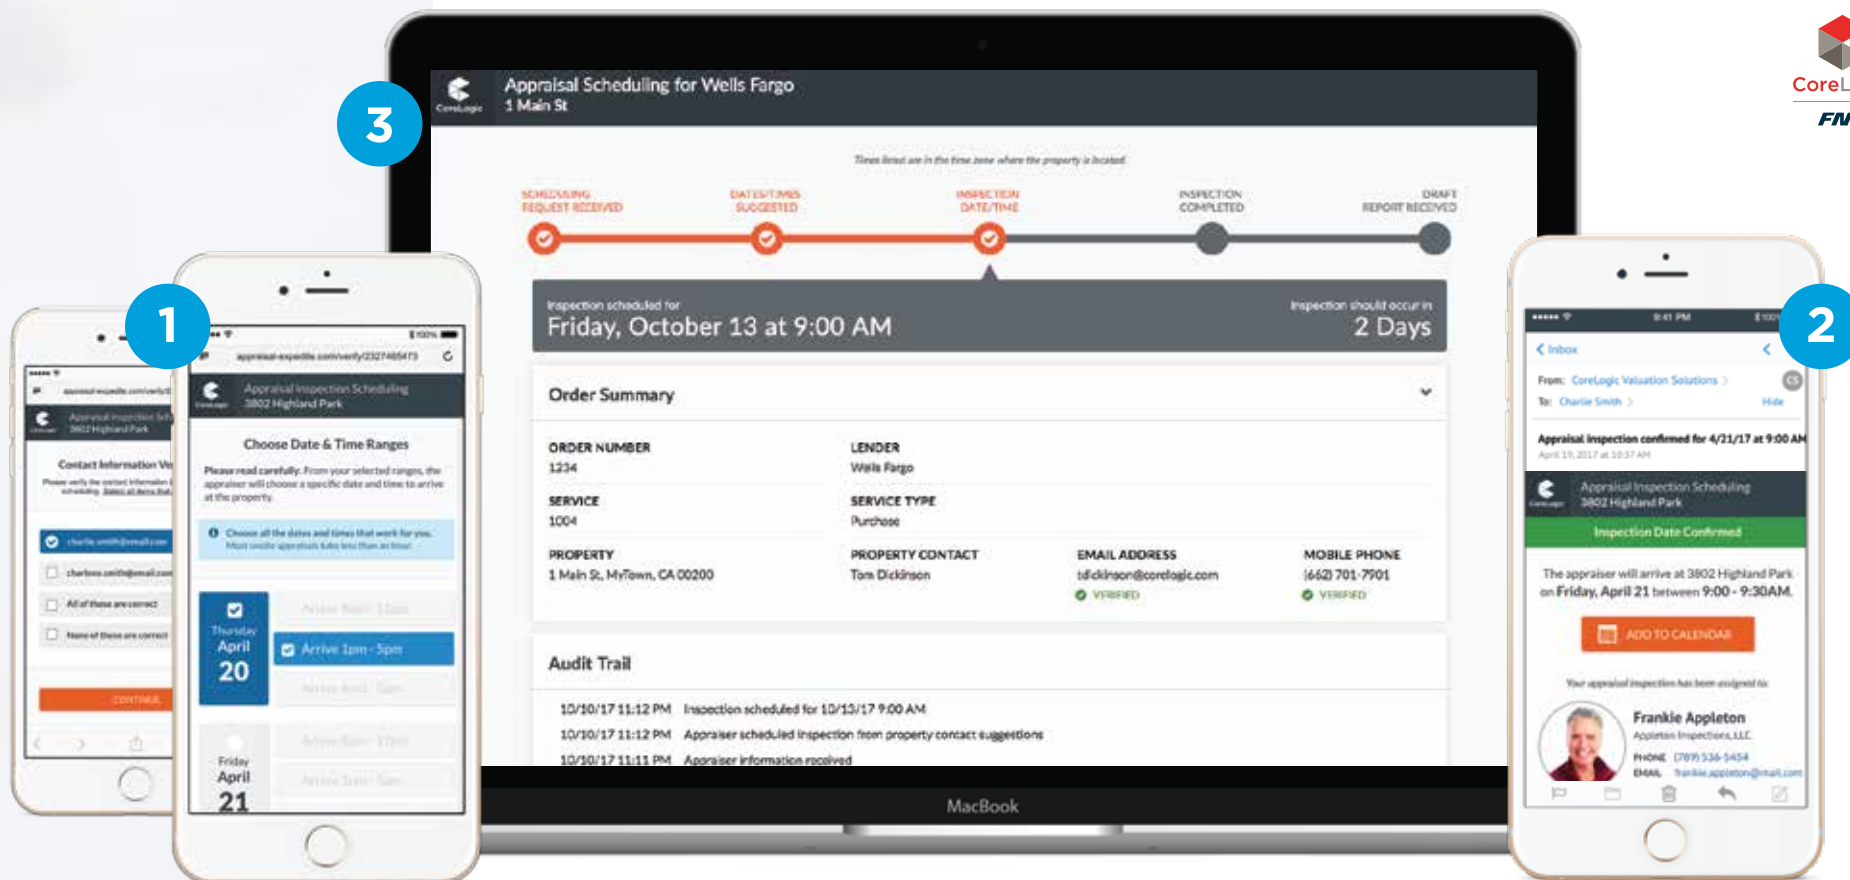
CoreL
FN

3

CoreLogic

Appraisal Scheduling for Wells Fargo
1 Main St

Times listed are in the time zone where the property is located.

SCHEDULING REQUEST RECEIVED
DATES/TIMES SUGGESTED
INSPECTION DATE/TIME
INSPECTION COMPLETED
DRAFT REPORT RECEIVED

Inspection scheduled for
Friday, October 13 at 9:00 AM

Inspection should occur in
2 Days

Order Summary

ORDER NUMBER
1234

LENDER
Wells Fargo

SERVICE
1004

SERVICE TYPE
Purchase

PROPERTY
1 Main St, MyTown, CA 00200

PROPERTY CONTACT
Tom Dickinson

EMAIL ADDRESS
tdickinson@corelogic.com
VERIFIED

MOBILE PHONE
(662) 701-7901
VERIFIED

Audit Trail

10/10/17 11:12 PM Inspection scheduled for 10/13/17 9:00 AM
10/10/17 11:12 PM Appraiser scheduled inspection from property contact suggestions
10/10/17 11:11 PM Appraiser information received

MacBook

1

appraisal-expedite.com/verify
Appraisal Inspection Sch
3802 Highland Park
Contact Information Ve
Please verify the contact information
charlie.smith@email.com
charlene.smith@email.com
All of these are correct
None of these are correct
CONTINUE

appraisal-expedite.com/verify/2327485473
Appraisal Inspection Scheduling
3802 Highland Park
Choose Date & Time Ranges
Please read carefully: From your selected ranges, the appraiser will choose a specific date and time to arrive at the property.
Choose all the dates and times that work for you.
Thursday
April
20
Arrive 9am - 12pm
Arrive 1pm - 5pm
Arrive 4pm - 5pm
Friday
April
21
Arrive 9am - 12pm
Arrive 1pm - 5pm

2

9:41 PM
Inbox
From: CoreLogic Valuation Solutions
To: Charlie Smith
Hide
Appraisal inspection confirmed for 4/21/17 at 9:00 AM
April 19, 2017 at 10:57 AM
Appraisal Inspection Scheduling
3802 Highland Park
Inspection Date Confirmed
The appraiser will arrive at 3802 Highland Park on Friday, April 21 between 9:00 - 9:30AM.
ADD TO CALENDAR
Your appraisal inspection has been assigned to:
Frankie Appleton
Appleton Inspections, LLC
PHONE (789) 536-5454
EMAIL frankie.appleton@mail.com